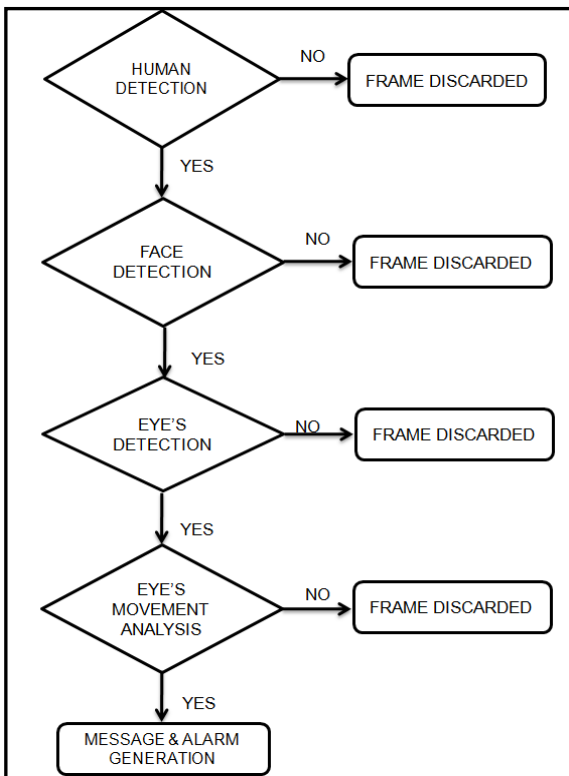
HUMAN DETECTION

NO

FRAME DISCARDED

YES

FACE DETECTION

NO

FRAME DISCARDED

YES

EYE'S DETECTION

NO

FRAME DISCARDED

YES

EYE'S MOVEMENT ANALYSIS

NO

FRAME DISCARDED

YES

MESSAGE & ALARM GENERATION